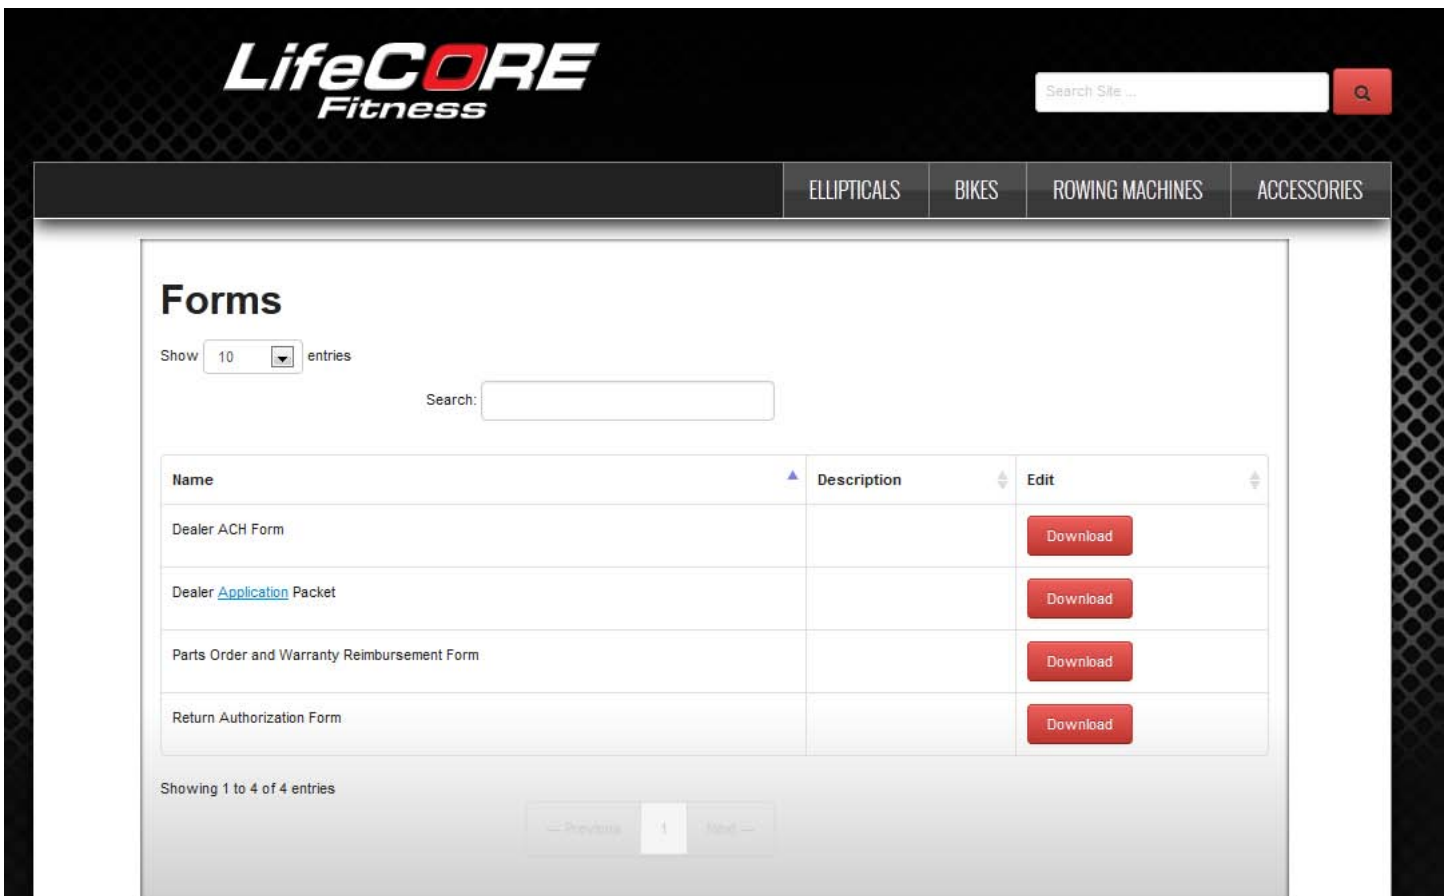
LifeCORE Fitness

Search Site ...

ELLIPTICALS | BIKES | ROWING MACHINES | ACCESSORIES

Forms

Show 10 entries

Search:

| Name | Description | Edit |
|---|---|---|
| Dealer ACH Form | | Download |
| Dealer Application Packet | | Download |
| Parts Order and Warranty Reimbursement Form | | Download |
| Return Authorization Form | | Download |

Showing 1 to 4 of 4 entries

← Previous 1 Next →